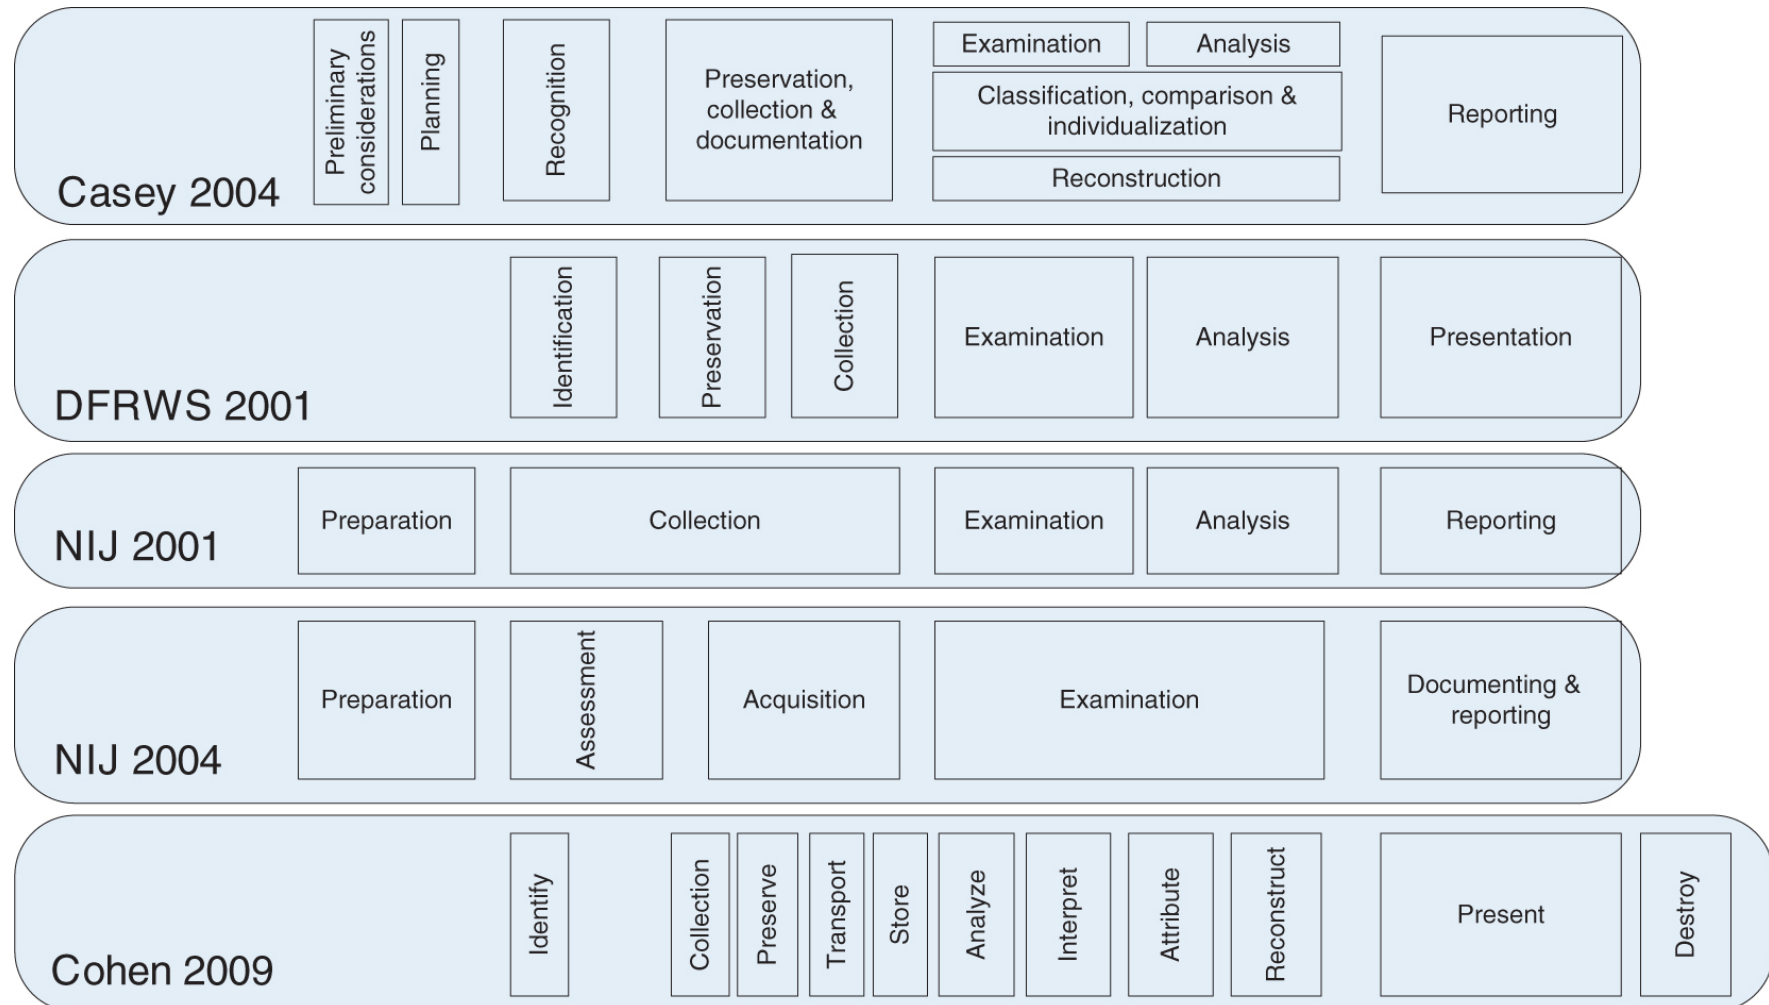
Casey 2004

Preliminary considerations

Planning

Recognition

Preservation, collection & documentation

Examination

Analysis

Classification, comparison & individualization

Reconstruction

Reporting

DFRWS 2001

Identification

Preservation

Collection

Examination

Analysis

Presentation

NIJ 2001

Preparation

Collection

Examination

Analysis

Reporting

NIJ 2004

Preparation

Assessment

Acquisition

Examination

Documenting & reporting

Cohen 2009

Identify

Collection

Preserve

Transport

Store

Analyze

Interpret

Attribute

Reconstruct

Present

Destroy